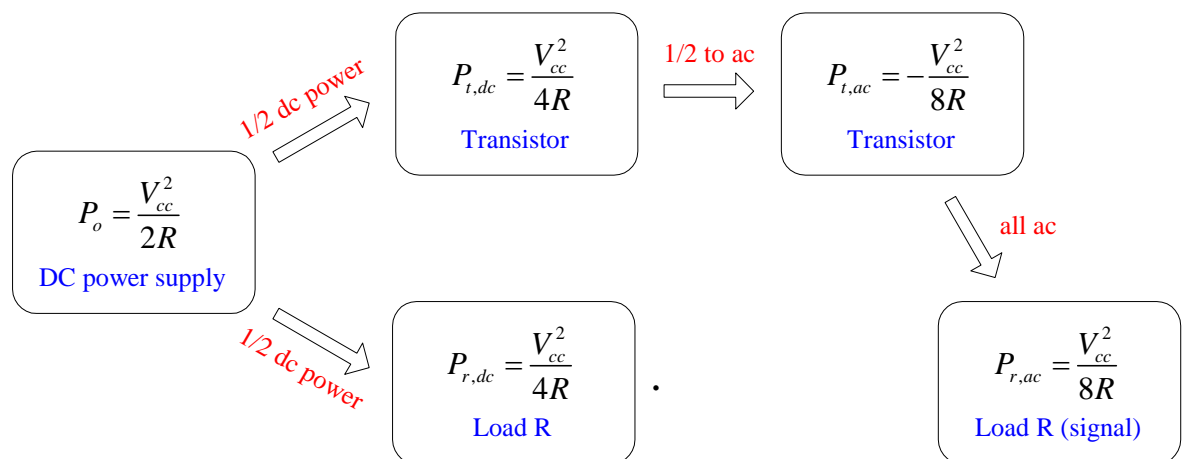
$P_o = \frac{V_{cc}^2}{2R}$
DC power supply

1/2 dc power

$P_{t,dc} = \frac{V_{cc}^2}{4R}$
Transistor

1/2 to ac

$P_{t,ac} = -\frac{V_{cc}^2}{8R}$
Transistor

all ac

1/2 dc power

$P_{r,dc} = \frac{V_{cc}^2}{4R}$
Load R

.

$P_{r,ac} = \frac{V_{cc}^2}{8R}$
Load R (signal)